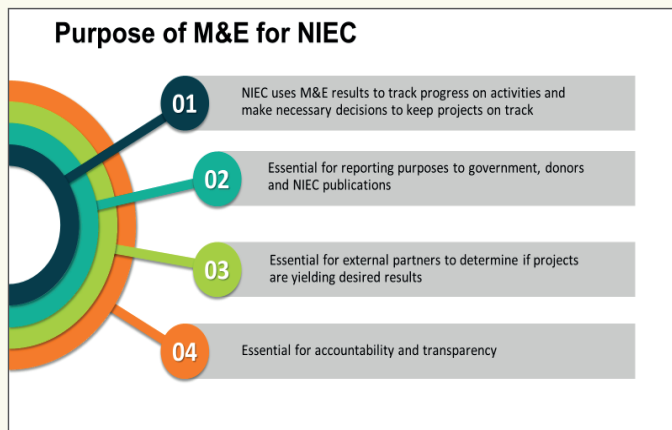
Purpose of M&E for NIEC

01

NIEC uses M&E results to track progress on activities and make necessary decisions to keep projects on track

02

Essential for reporting purposes to government, donors and NIEC publications

03

Essential for external partners to determine if projects are yielding desired results

04

Essential for accountability and transparency